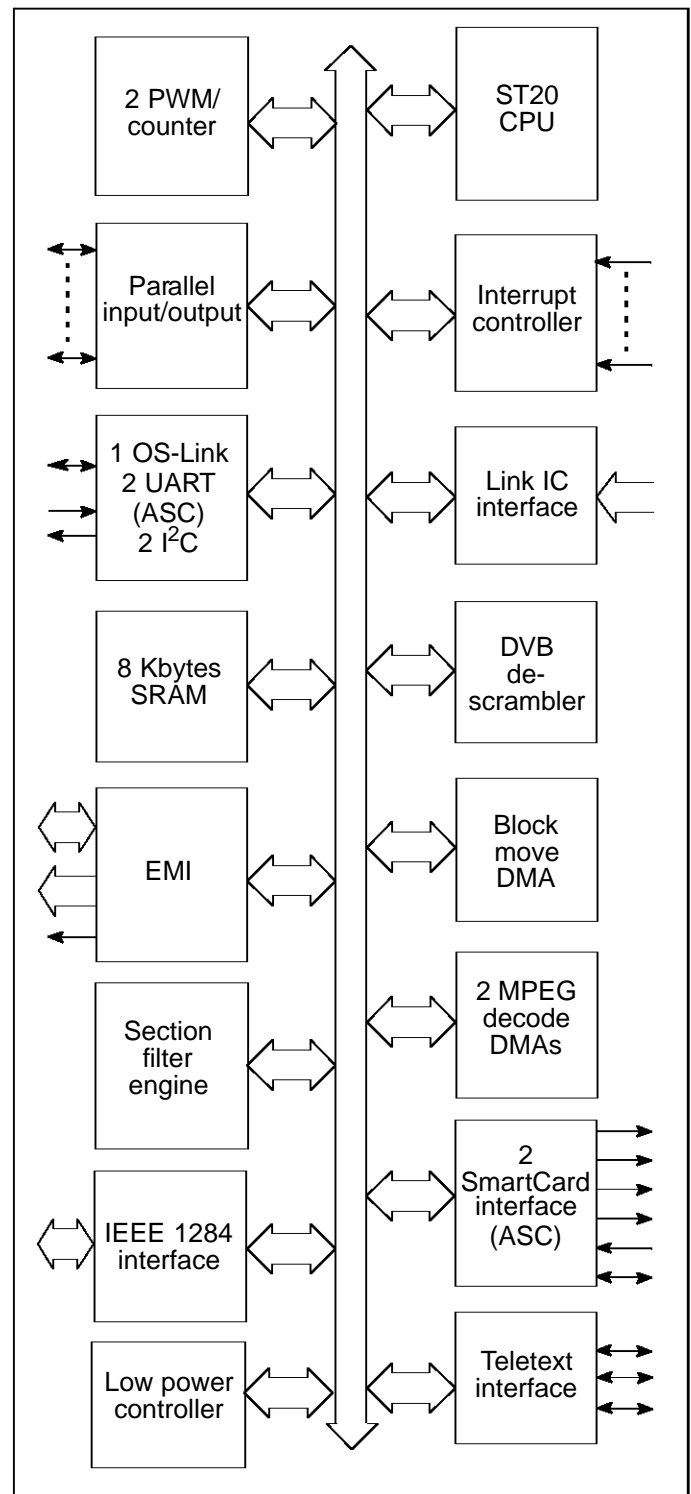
2 PWM/ counter

ST20 CPU

Parallel input/output

Interrupt controller

1 OS-Link
2 UART (ASC)
2 $I^2C$

Link IC interface

8 Kbytes SRAM

DVB descrambler

EMI

Block move DMA

Section filter engine

2 MPEG decode DMAs

IEEE 1284 interface

2 SmartCard interface (ASC)

Low power controller

Teletext interface